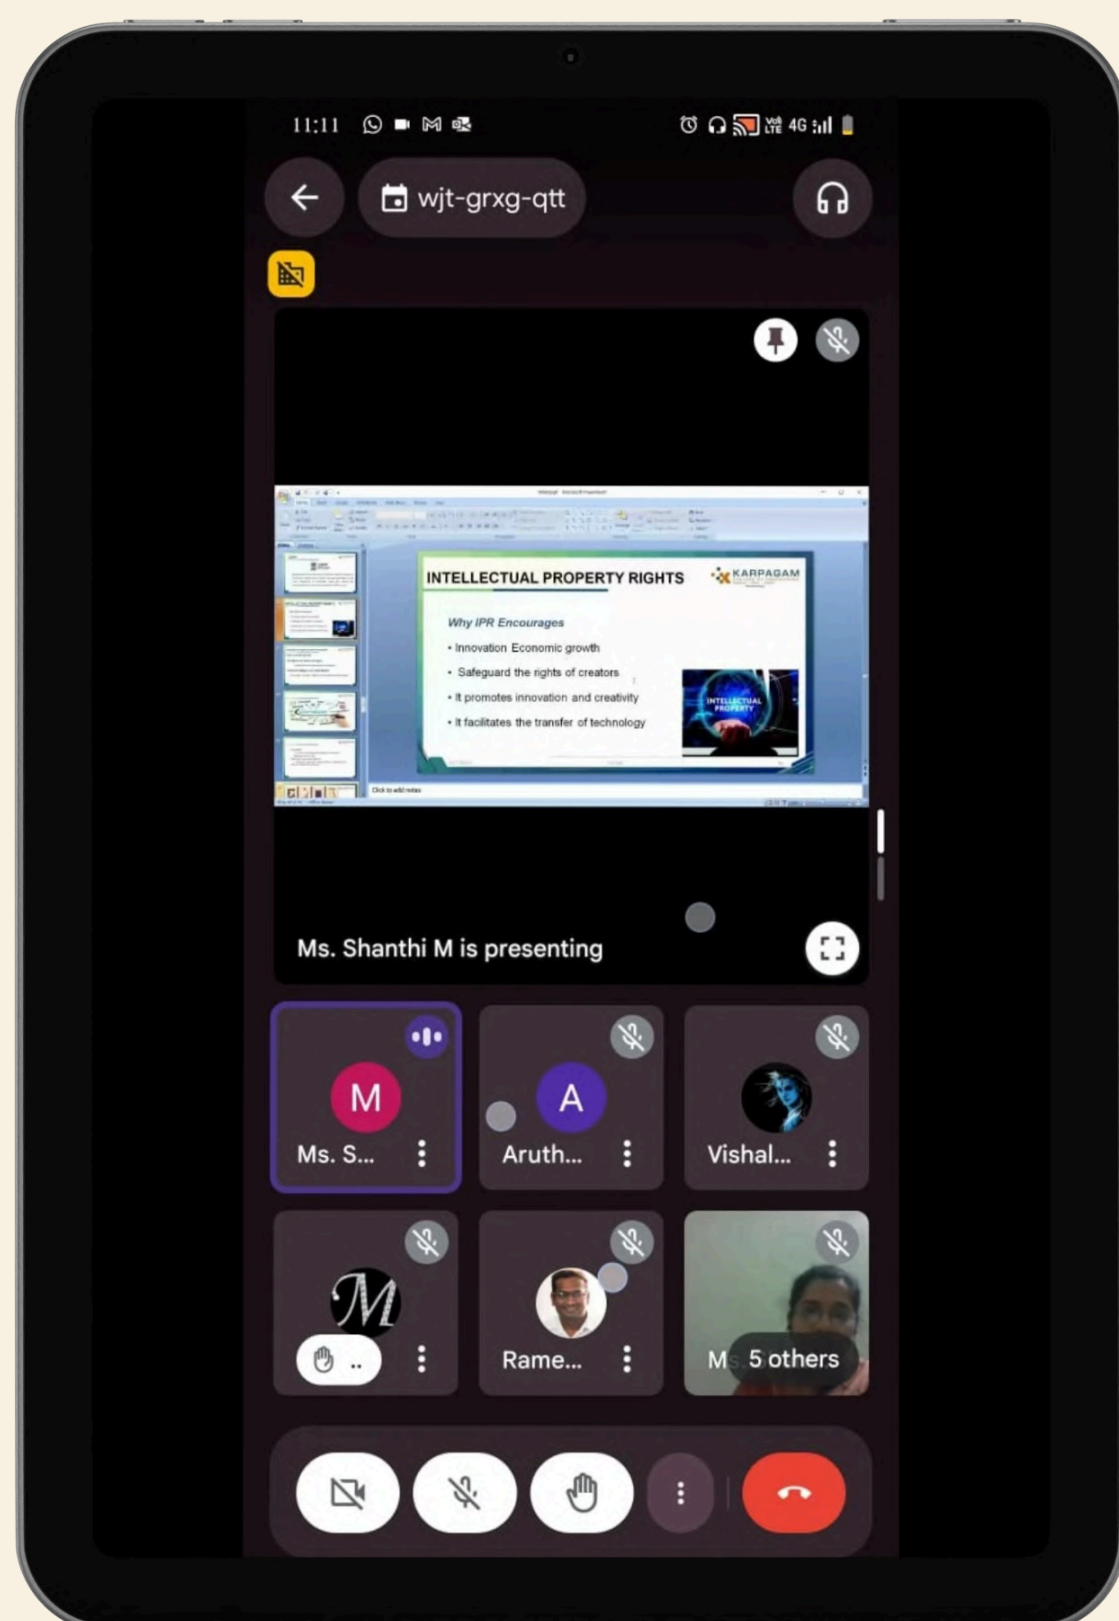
11:11

4G

wjt-grxg-qtt

INTELLECTUAL PROPERTY RIGHTS

KARPAGAM

Why IPR Encourages

• Innovation Economic growth

• Safeguard the rights of creators

• It promotes innovation and creativity

• It facilitates the transfer of technology

INTELLECTUAL PROPERTY

Click to add notes

Ms. Shanthi M is presenting

M

Ms. S...

A

Aruth...

Vishal...

Rame...

M 5 others